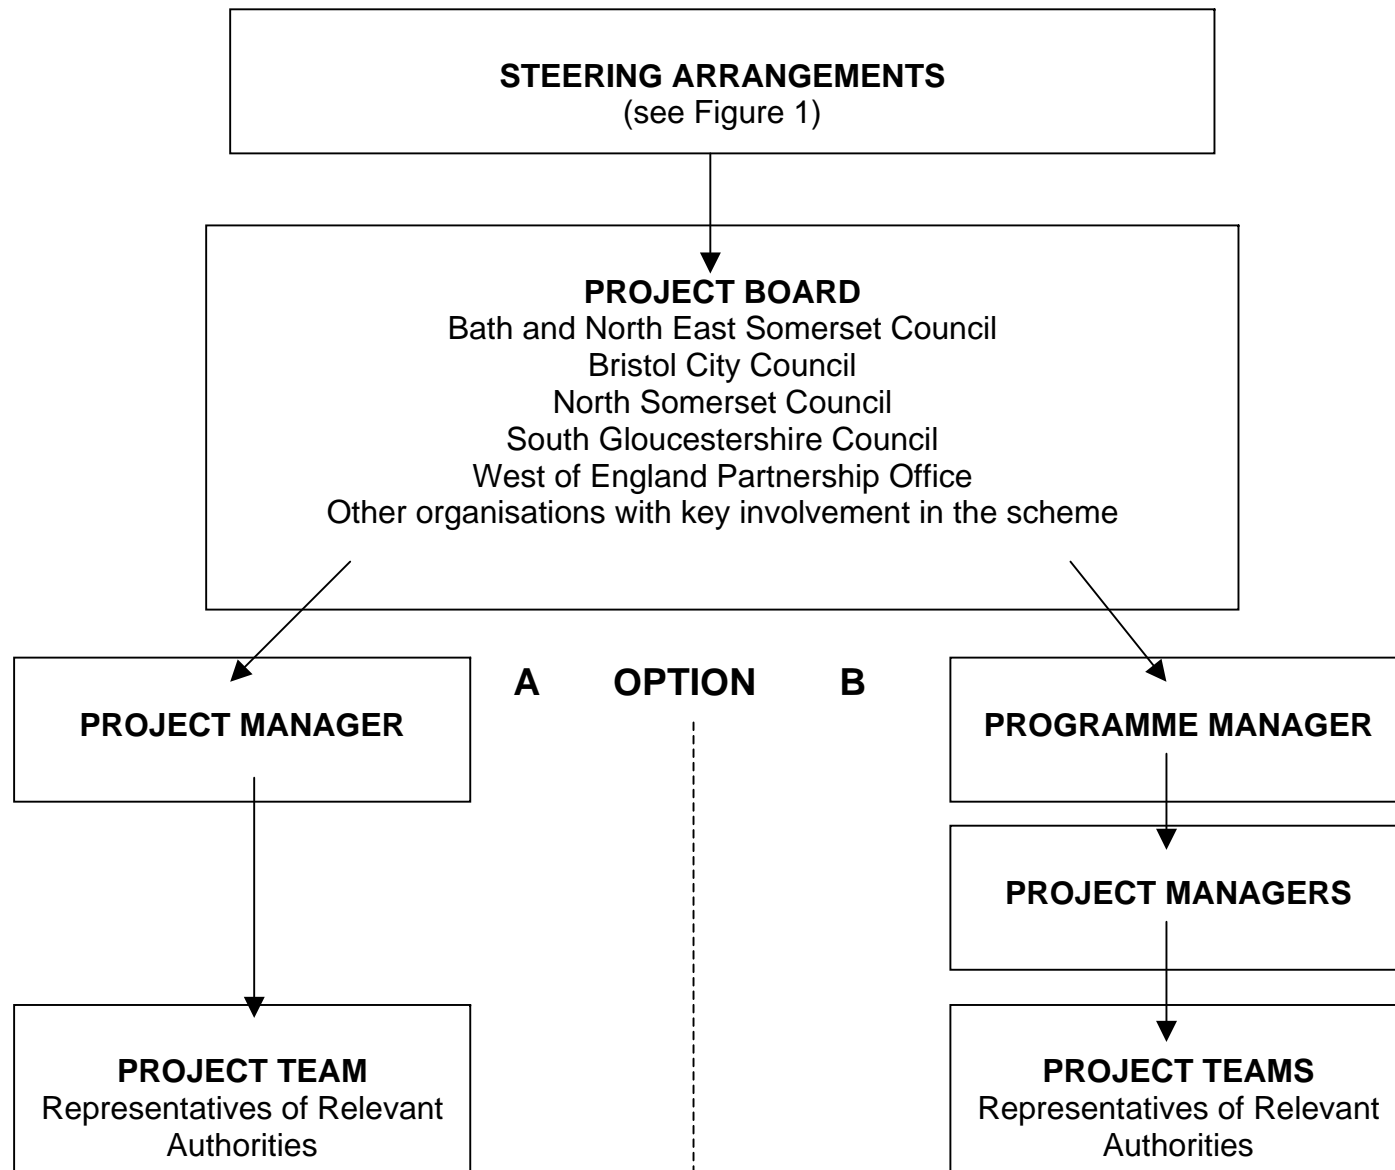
STEERING ARRANGEMENTS
(see Figure 1)

PROJECT BOARD
Bath and North East Somerset Council
Bristol City Council
North Somerset Council
South Gloucestershire Council
West of England Partnership Office
Other organisations with key involvement in the scheme

A OPTION B

PROJECT MANAGER

PROJECT TEAM
Representatives of Relevant Authorities

PROGRAMME MANAGER

PROJECT MANAGERS

PROJECT TEAMS
Representatives of Relevant Authorities